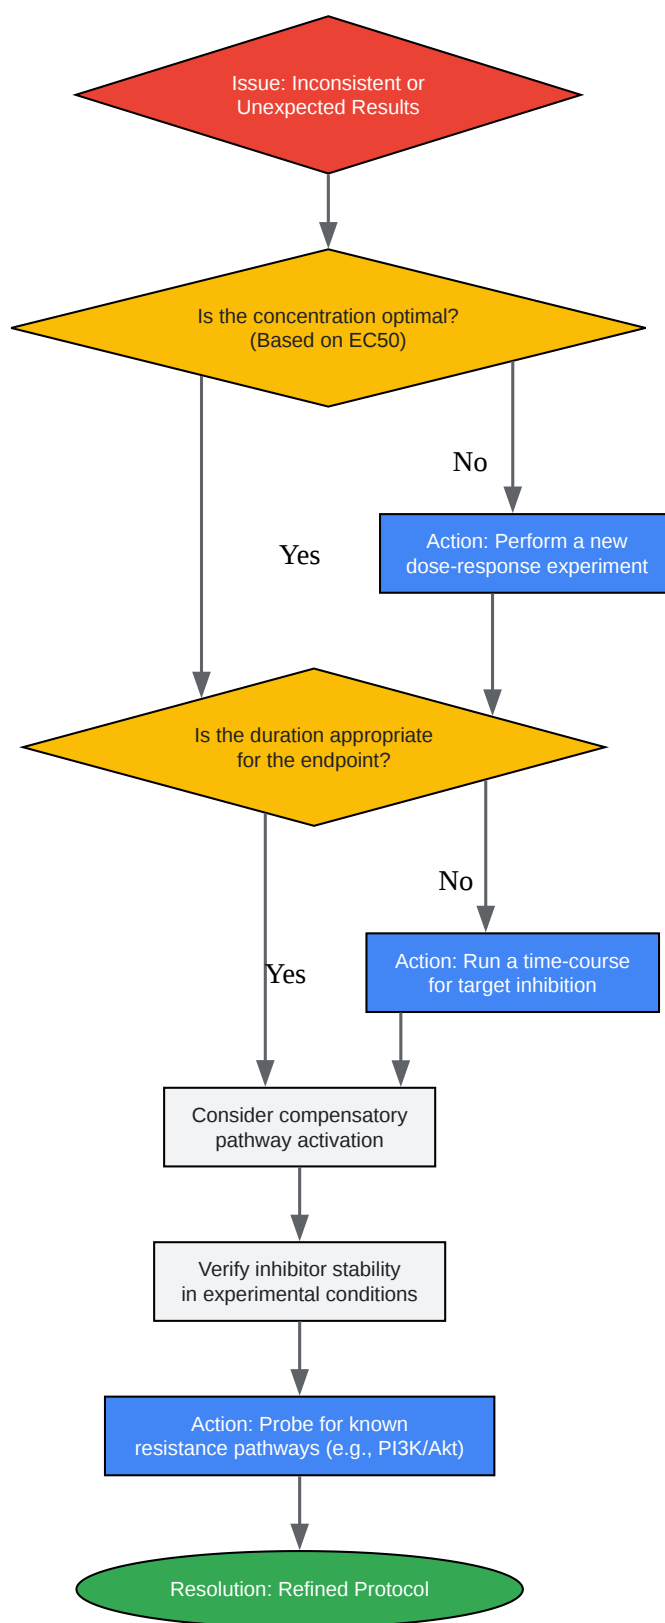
Issue: Inconsistent or Unexpected Results

Is the concentration optimal? (Based on EC50)

No

Action: Perform a new dose-response experiment

Yes

Is the duration appropriate for the endpoint?

No

Action: Run a time-course for target inhibition

Yes

Consider compensatory pathway activation

Verify inhibitor stability in experimental conditions

Action: Probe for known resistance pathways (e.g., PI3K/Akt)

Resolution: Refined Protocol